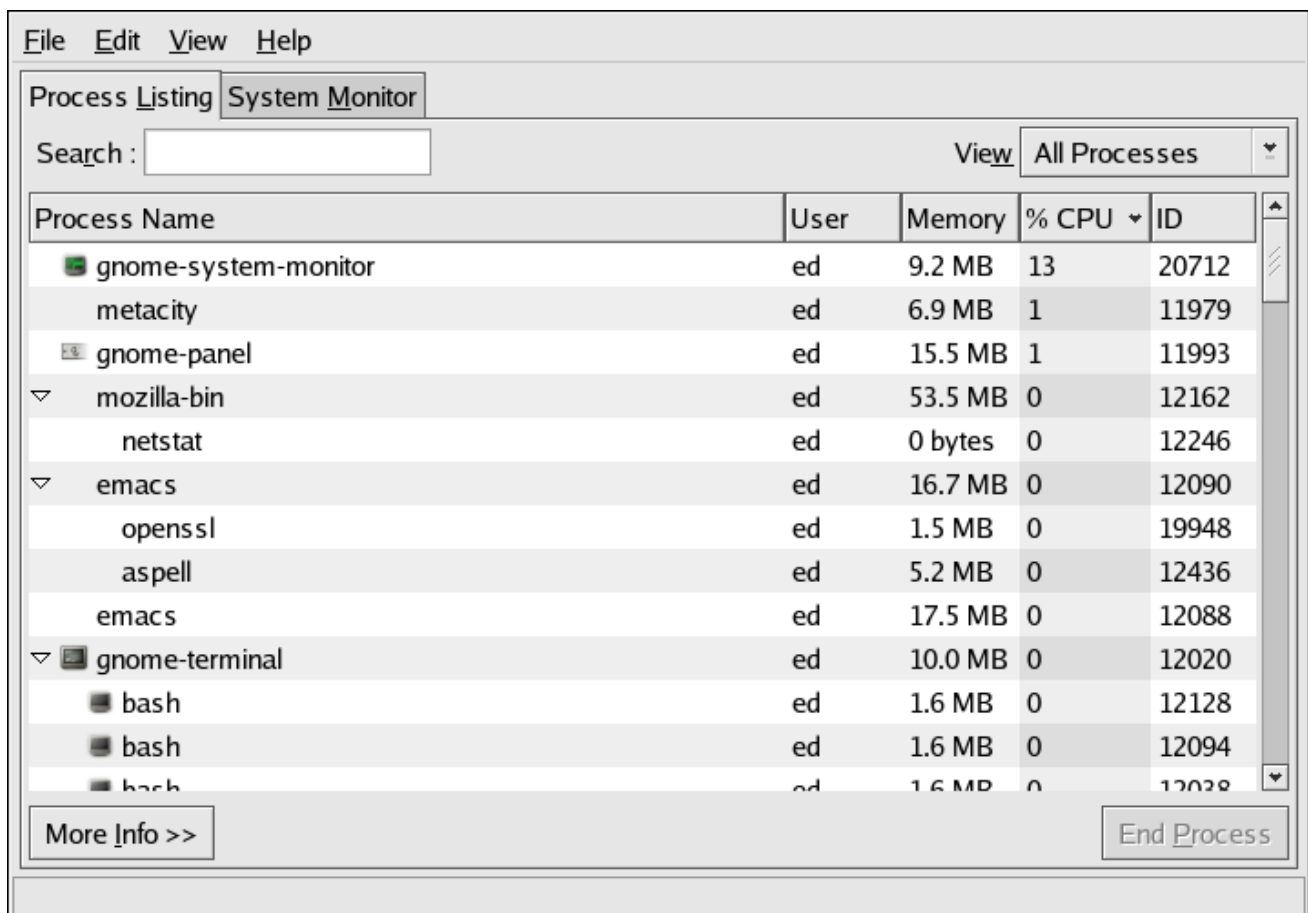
File Edit View Help

Process Listing System Monitor

Search :

View All Processes

| Process Name | User | Memory | % CPU | ID |
|---|---|---|---|---|
| gnome-system-monitor | ed | 9.2 MB | 13 | 20712 |
| metacity | ed | 6.9 MB | 1 | 11979 |
| gnome-panel | ed | 15.5 MB | 1 | 11993 |
| mozilla-bin | ed | 53.5 MB | 0 | 12162 |
| netstat | ed | 0 bytes | 0 | 12246 |
| emacs | ed | 16.7 MB | 0 | 12090 |
| openssl | ed | 1.5 MB | 0 | 19948 |
| aspell | ed | 5.2 MB | 0 | 12436 |
| emacs | ed | 17.5 MB | 0 | 12088 |
| gnome-terminal | ed | 10.0 MB | 0 | 12020 |
| bash | ed | 1.6 MB | 0 | 12128 |
| bash | ed | 1.6 MB | 0 | 12094 |
| bash | ed | 1.6 MB | 0 | 12038 |

More Info >>

End Process